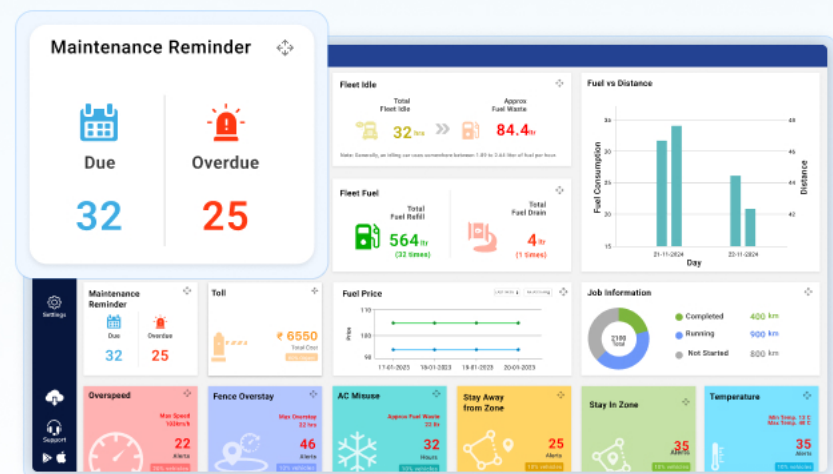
Maintenance Reminder

Due
32

Overdue
25

Fleet Idle

Total Fleet Idle
32 hrs

Approx Fuel Waste
84.4 ltr

Note: Generally, an idling car uses somewhere between 1.89 to 2.64 liter of fuel per hour.

Fuel vs Distance

Fuel Consumption
Distance
Day
21-11-2024
22-11-2024

Fleet Fuel

Total Fuel Refill
564 ltr
(32 times)

Total Fuel Drain
4 ltr
(1 times)

Settings

Maintenance Reminder
Due
32
Overdue
25

Toll
₹ 6550
Total Cost

Fuel Price
Price
110
100
90
17-01-2023
18-01-2023
19-01-2023
20-01-2023

Job Information
Completed 400 km
Running 900 km
Not Started 800 km
2100 Total

Support

Overspeed
Max Speed 160km/h
22
Alerts

Fence Overstay
Max Overstay 32 hrs
46
Alerts

AC Misuse
Approx Fuel Waste 20 ltr
32
Hours

Stay Away from Zone
25
Alerts

Stay In Zone
35
Alerts

Temperature
35
Alerts